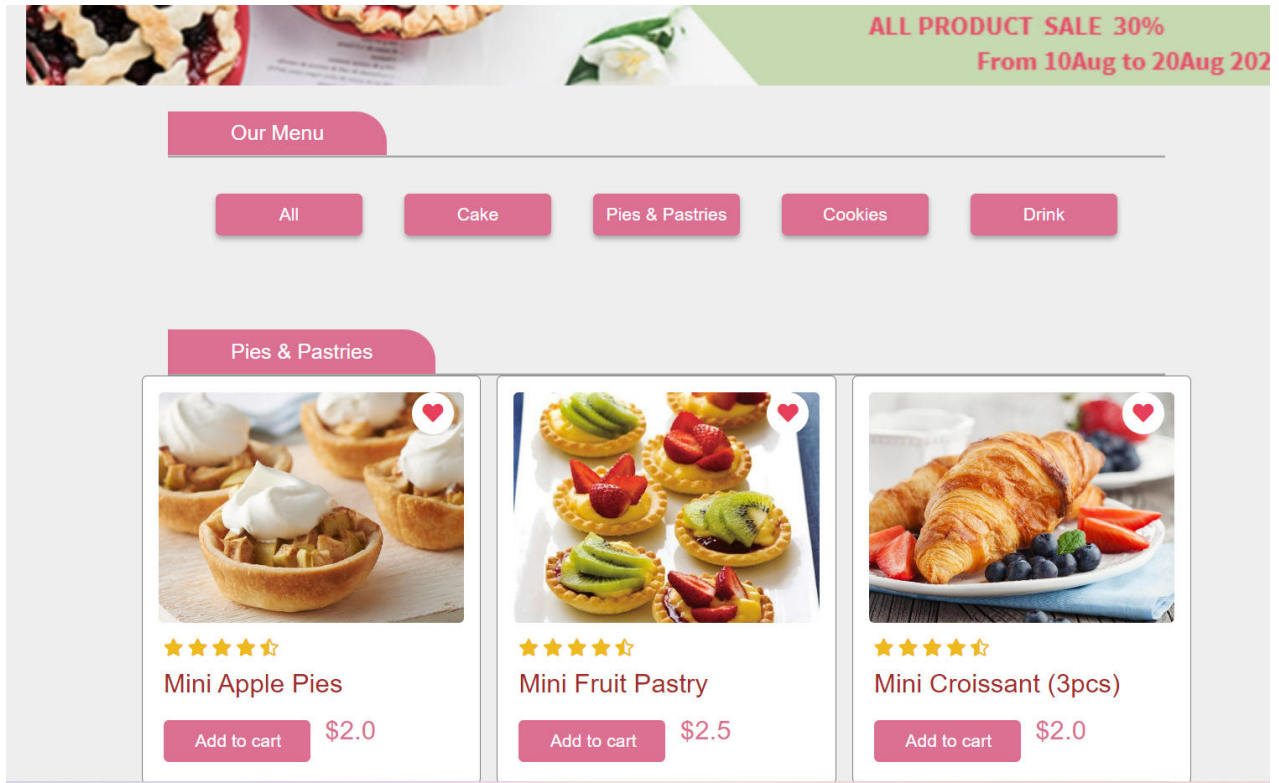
ALL PRODUCT SALE 30%
From 10Aug to 20Aug 202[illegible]

Our Menu

All
Cake
Pies & Pastries
Cookies
Drink

Pies & Pastries

Mini Apple Pies
Add to cart
$2.0

Mini Fruit Pastry
Add to cart
$2.5

Mini Croissant (3pcs)
Add to cart
$2.0